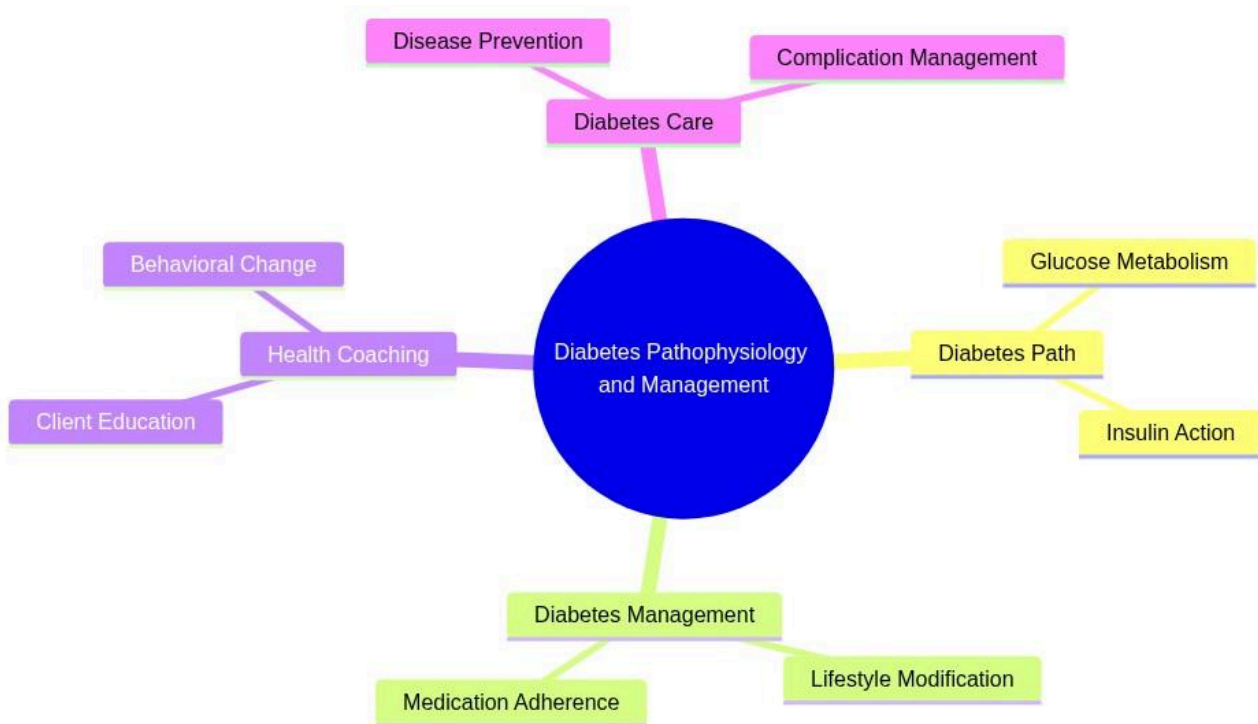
Disease Prevention

Complication Management

Diabetes Care

Behavioral Change

Health Coaching

Client Education

Diabetes Pathophysiology and Management

Glucose Metabolism

Diabetes Path

Insulin Action

Diabetes Management

Lifestyle Modification

Medication Adherence